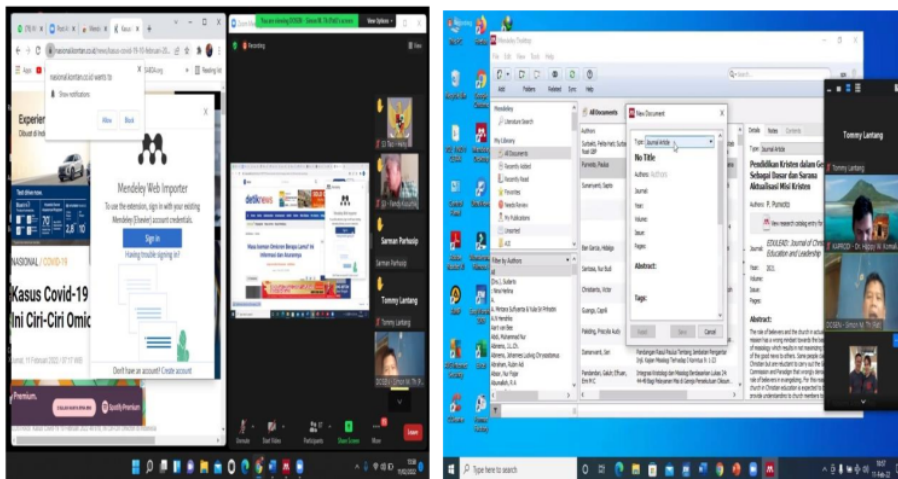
nasional.kontan.co.id wants to

Show notifications

Allow

Block

Mendeley Web Importer

To use the extension, sign in with your existing Mendeley (Elsevier) account credentials.

Sign in

Having trouble signing in?

Don't have an account? Create account

Experien

NASIONAL / COVID-19

Kasus Covid-19

Ini Ciri-Ciri Omic

Premium.

You are viewing DOSEN - Simon M. Tn Pd's screen

View Options

Recording

Sarman Parhusip

Tommy Lantang

Unmute

Start Video

Participants

Share Screen

More

Leave

Mendeley Desktop

All Documents

New Document

Type: Journal Article

No Title

Authors:

Journal:

Year:

Volume:

Issue:

Pages:

Abstract:

Tags:

Cancel

Details

Notes

Contents

Type: Journal Article

Pendidikan Kristen dalam Ge Sebagai Dasar dan Sarana Aktualisasi Misi Kristen

Authors: P. Purnomo

Journal: EDULEAD: Journal of Christ Education and Leadership

Year: 2021

Abstract:

Tommy Lantang

My Library

All Documents

Recently Added

Recently Read

Favorites

Needs Review

My Publications

Unsorted

Filter by Authors

Type here to search